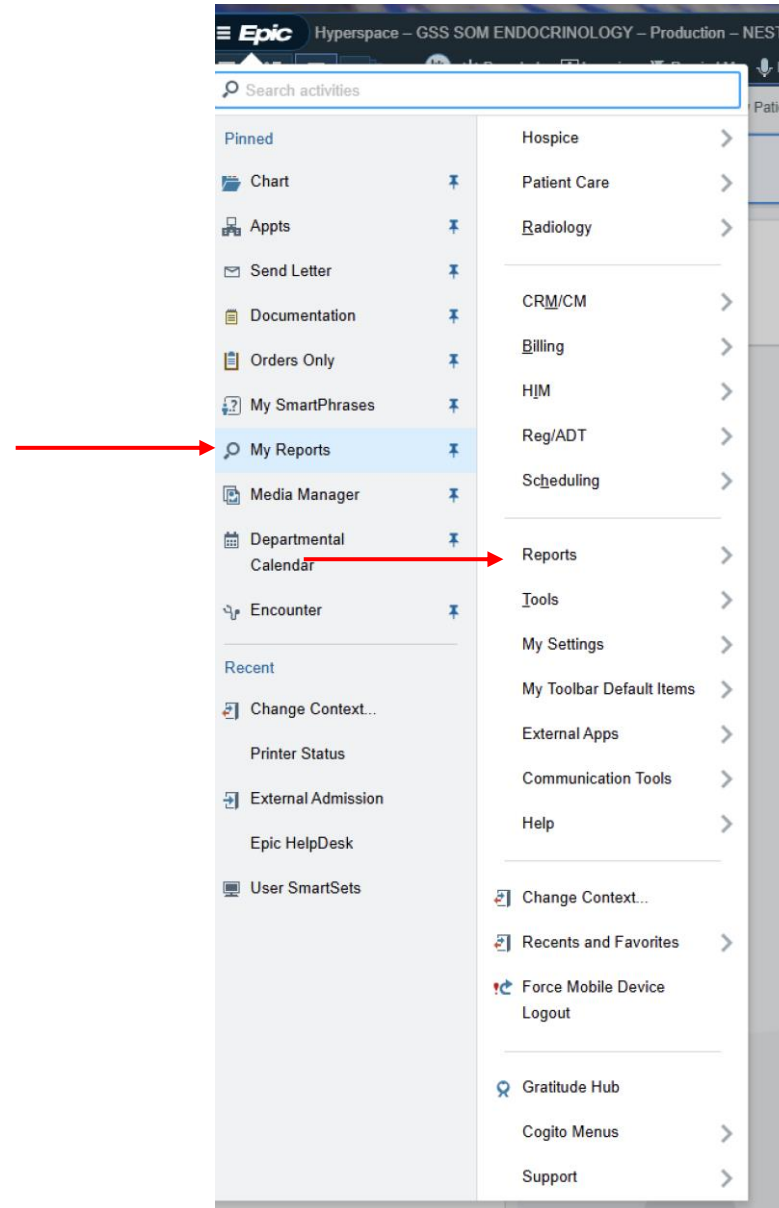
Epic Hyperspace – GSS SOM ENDOCRINOLOGY – Production – NEST

Search activities

Pati

Pinned
Chart
Appts
Send Letter
Documentation
Orders Only
My SmartPhrases
My Reports
Media Manager
Departmental Calendar
Encounter

Recent
Change Context...
Printer Status
External Admission
Epic HelpDesk
User SmartSets

Hospice
Patient Care
Radiology

CRM/CM
Billing
HIM
Reg/ADT
Scheduling

Reports
Tools
My Settings
My Toolbar Default Items
External Apps
Communication Tools
Help

Change Context...
Recents and Favorites
Force Mobile Device Logout

Gratitude Hub
Cogito Menus
Support